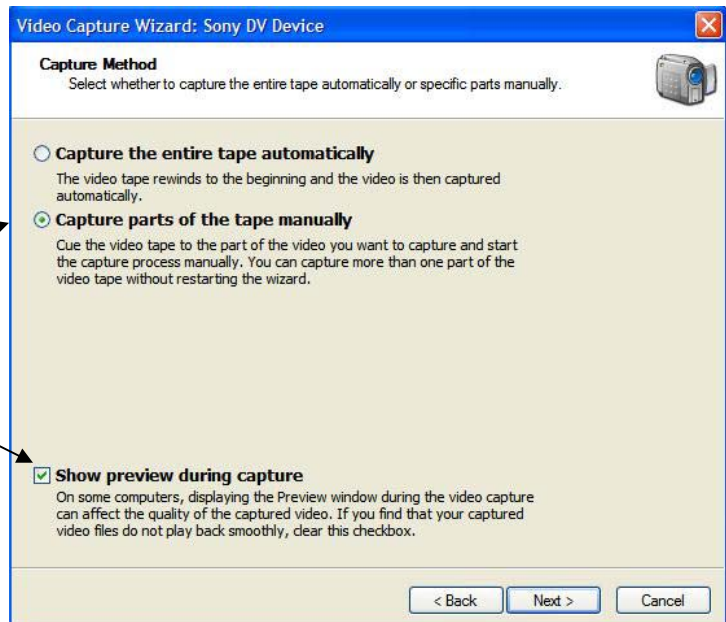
Video Capture Wizard: Sony DV Device

Capture Method
Select whether to capture the entire tape automatically or specific parts manually.

Capture the entire tape automatically
The video tape rewinds to the beginning and the video is then captured automatically.

Capture parts of the tape manually
Cue the video tape to the part of the video you want to capture and start the capture process manually. You can capture more than one part of the video tape without restarting the wizard.

Show preview during capture
On some computers, displaying the Preview window during the video capture can affect the quality of the captured video. If you find that your captured video files do not play back smoothly, clear this checkbox.

< Back
Next >
Cancel